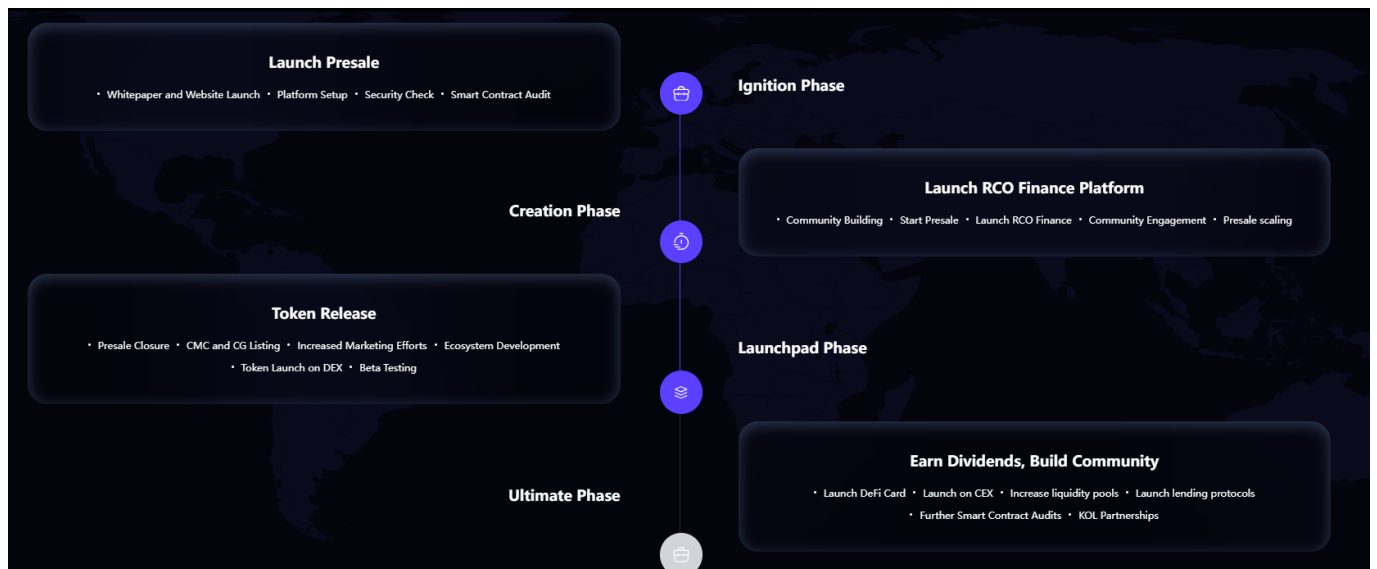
Launch Presale

• Whitepaper and Website Launch • Platform Setup • Security Check • Smart Contract Audit

Ignition Phase

Creation Phase

Launch RCO Finance Platform

• Community Building • Start Presale • Launch RCO Finance • Community Engagement • Presale scaling

Token Release

• Presale Closure • CMC and CG Listing • Increased Marketing Efforts • Ecosystem Development • Token Launch on DEX • Beta Testing

Launchpad Phase

Ultimate Phase

Earn Dividends, Build Community

• Launch DeFi Card • Launch on CEX • Increase liquidity pools • Launch lending protocols • Further Smart Contract Audits • KOL Partnerships